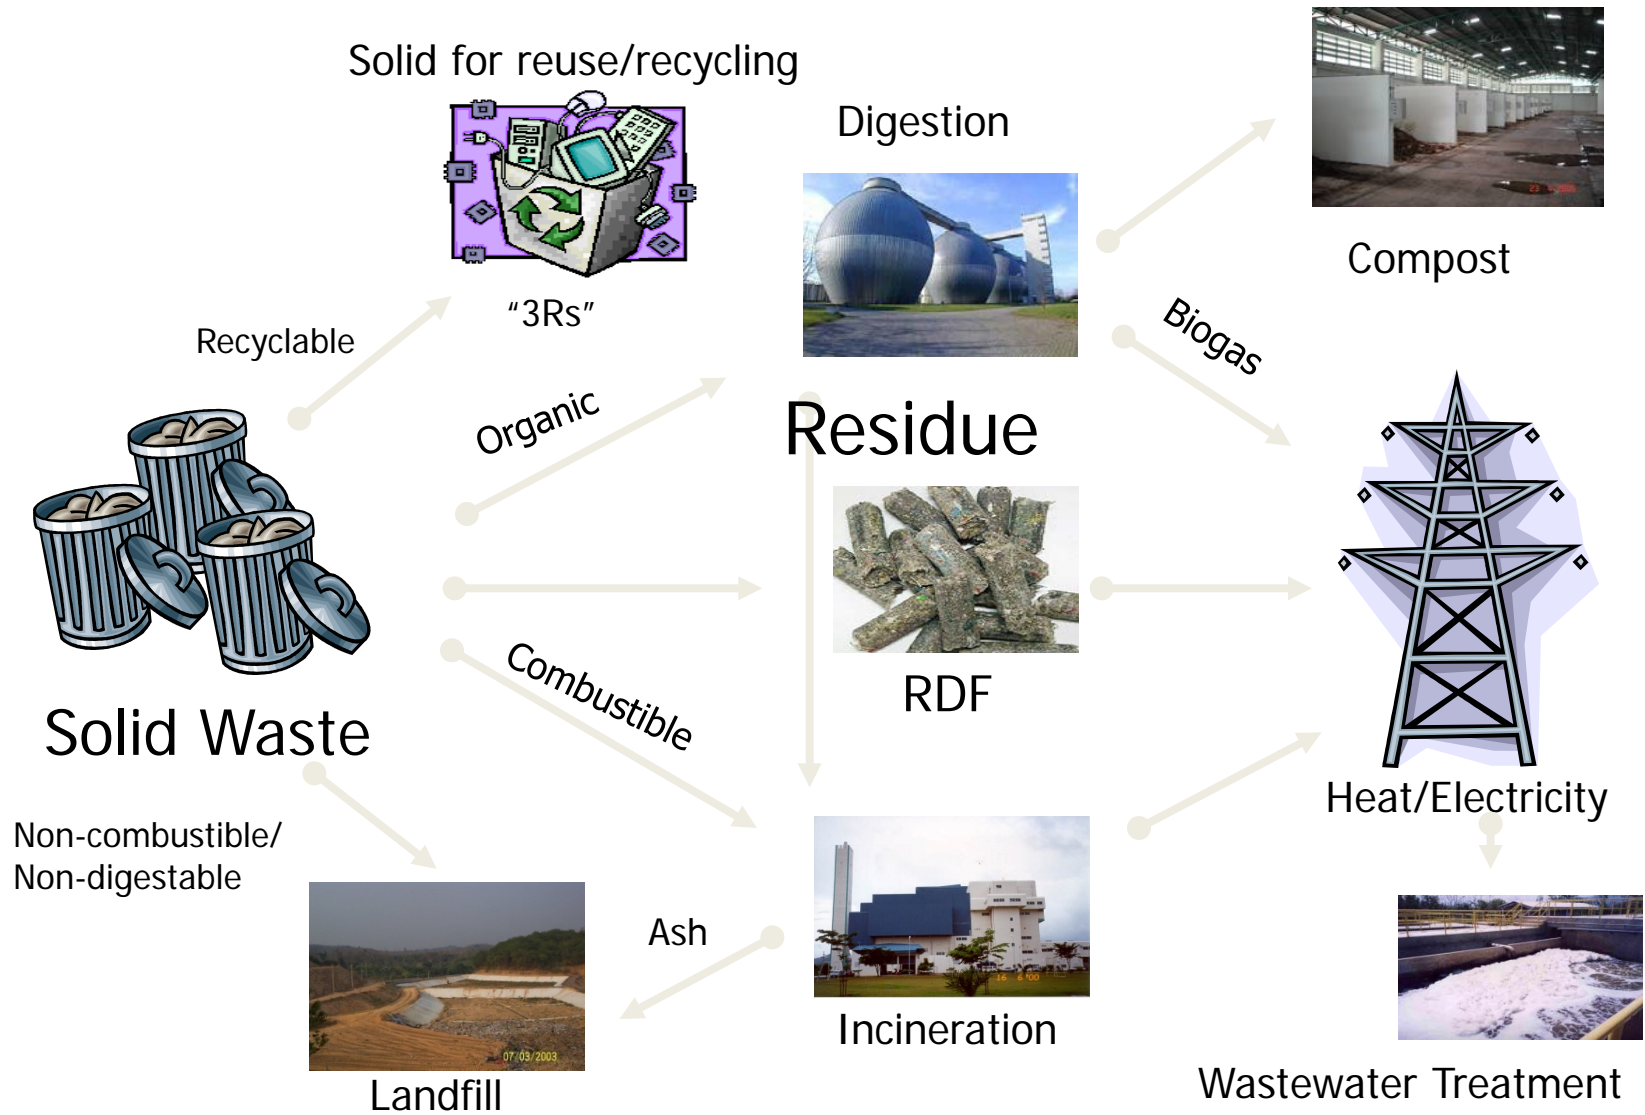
Solid for reuse/recycling

"3Rs"

Digestion

Compost

Biogas

Recyclable

Organic

Residue

RDF

Combustible

Solid Waste

Heat/Electricity

Non-combustible/
Non-digestable

Ash

Landfill

Incineration

Wastewater Treatment